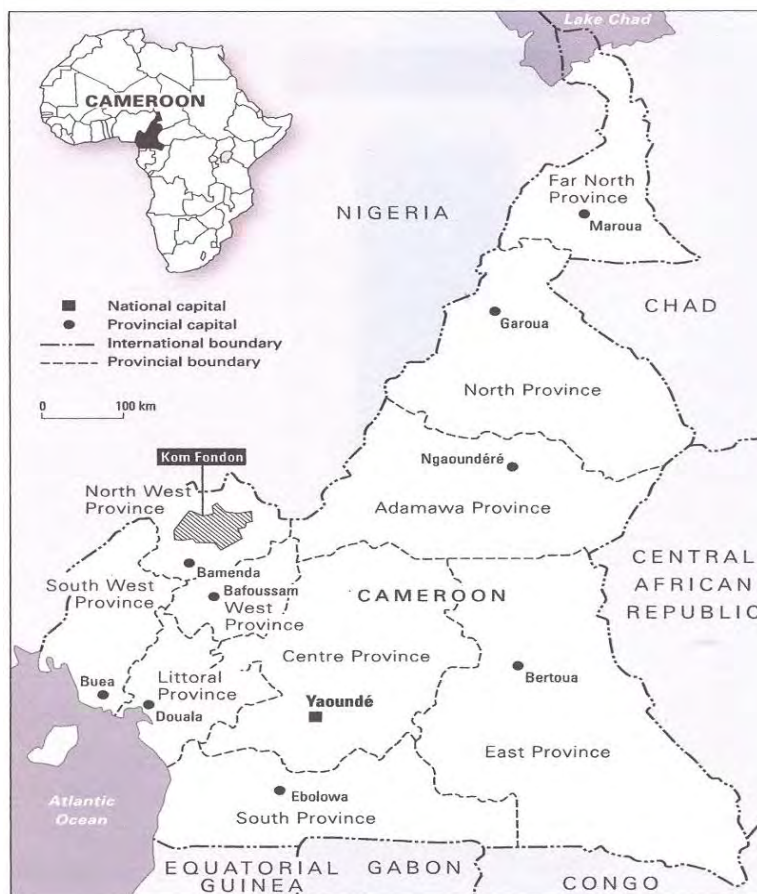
Lake Chad

CAMEROON

National capital
Provincial capital
International boundary
Provincial boundary

0 100 km

NIGERIA

Far North Province
Maroua

CHAD

Garoua

North Province

Ngaoundéré

Adamawa Province

Kom Fondon

North West Province

Bamenda

Bafoussam

West Province

South West Province

CAMEROON

CENTRAL AFRICAN REPUBLIC

Centre Province

Bertoua

Buea

Littoral Province

Douala

Yaoundé

East Province

Atlantic Ocean

Ebolowa

South Province

EQUATORIAL GUINEA

GABON

CONGO